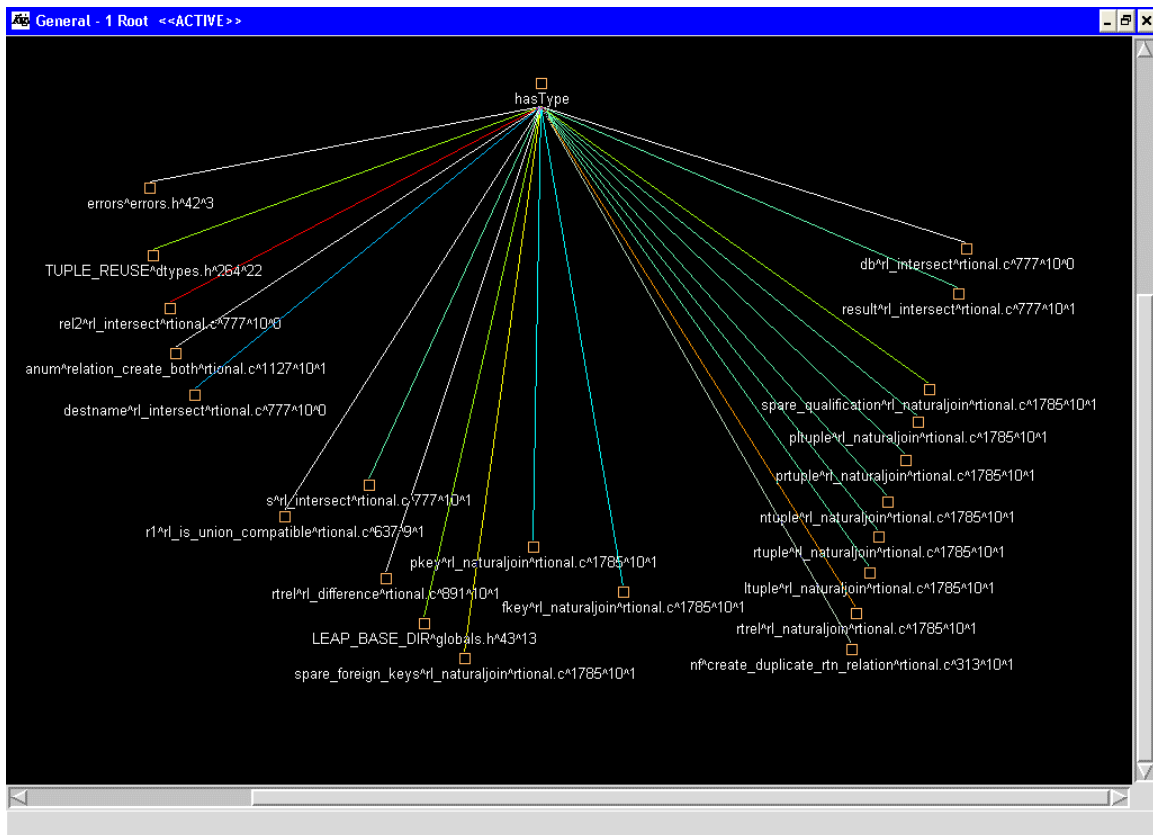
General - 1 Root <<ACTIVE>>

hasType

errors^errors.h^42^3

TUPLE_REUSE^dtypes.h^264^22

rel2^rl_intersect^rtional.c^777^10^0

anum^relation_create_both^rtional.c^1127^10^1

destname^rl_intersect^rtional.c^777^10^0

db^rl_intersect^rtional.c^777^10^0

result^rl_intersect^rtional.c^777^10^1

spare_qualification^rl_naturaljoin^rtional.c^1785^10^1

pltuple^rl_naturaljoin^rtional.c^1785^10^1

prtuple^rl_naturaljoin^rtional.c^1785^10^1

ntuple^rl_naturaljoin^rtional.c^1785^10^1

rtuple^rl_naturaljoin^rtional.c^1785^10^1

ltuple^rl_naturaljoin^rtional.c^1785^10^1

rtrel^rl_naturaljoin^rtional.c^1785^10^1

nf^create_duplicate_rtn_relation^rtional.c^313^10^1

s^rl_intersect^rtional.c^777^10^1

r1^rl_is_union_compatible^rtional.c^637^9^1

pkey^rl_naturaljoin^rtional.c^1785^10^1

rtrel^rl_difference^rtional.c^891^10^1

fkey^rl_naturaljoin^rtional.c^1785^10^1

LEAP_BASE_DIR^globals.h^43^13

spare_foreign_keys^rl_naturaljoin^rtional.c^1785^10^1